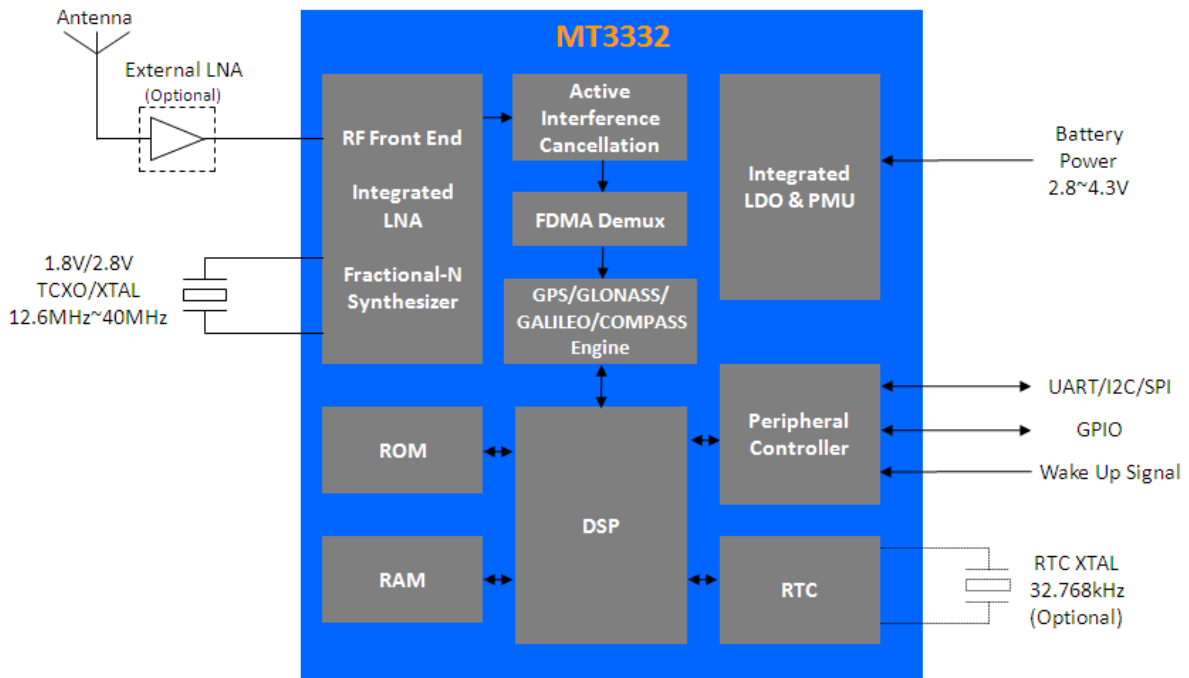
Antenna

External LNA
(Optional)

1.8V/2.8V
TCXO/XTAL
12.6MHz~40MHz

MT3332

RF Front End

Integrated LNA

Fractional-N Synthesizer

Active Interference Cancellation

FDMA Demux

GPS/GLONASS/ GALILEO/COMPASS Engine

Integrated LDO & PMU

Battery Power
2.8~4.3V

ROM

RAM

DSP

Peripheral Controller

RTC

UART/I2C/SPI

GPIO

Wake Up Signal

RTC XTAL
32.768kHz
(Optional)